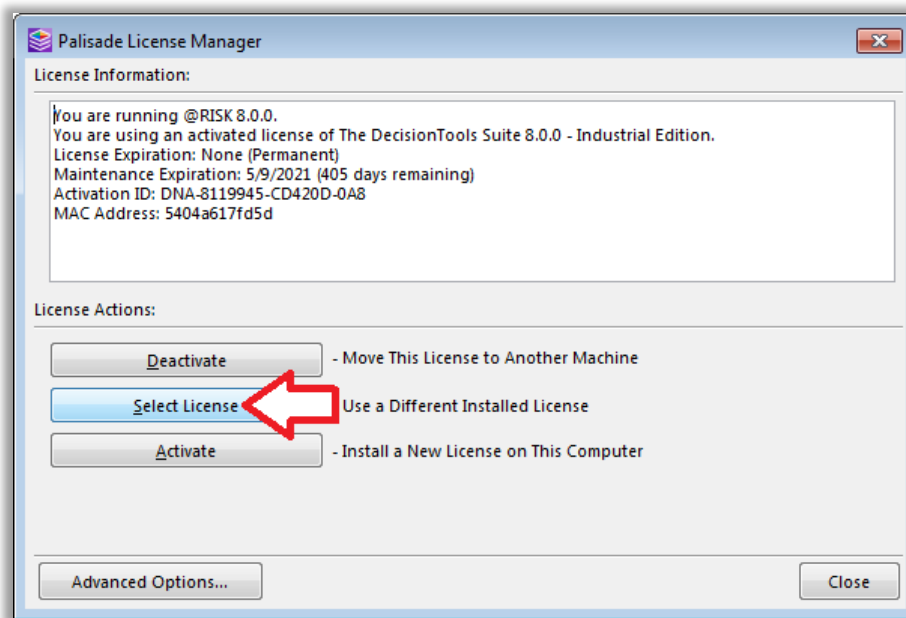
Palisade License Manager

License Information:

You are running @RISK 8.0.0.
You are using an activated license of The DecisionTools Suite 8.0.0 - Industrial Edition.
License Expiration: None (Permanent)
Maintenance Expiration: 5/9/2021 (405 days remaining)
Activation ID: DNA-8119945-CD420D-0A8
MAC Address: 5404a617fd5d

License Actions:

Deactivate - Move This License to Another Machine

Select License Use a Different Installed License

Activate - Install a New License on This Computer

Advanced Options...

Close